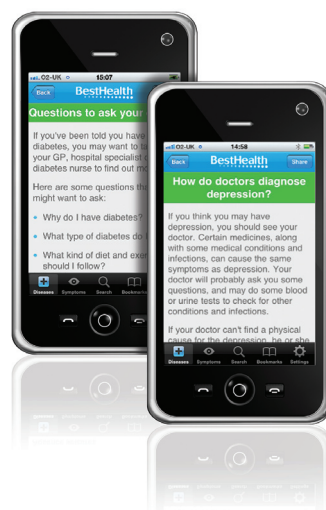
O2-UK 15:07

Back BestHealth

Questions to ask your

If you've been told you have diabetes, you may want to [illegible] your GP, hospital specialist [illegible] diabetes nurse to find out mo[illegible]

Here are some questions th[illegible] might want to ask:

Why do I have diabetes?

What type of diabetes do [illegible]

What kind of diet and exe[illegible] should I follow?

Diseases Symptoms Search Bookmarks

O2-UK 14:58

Back BestHealth Share

How do doctors diagnose depression?

If you think you may have depression, you should see your doctor. Certain medicines, along with some medical conditions and infections, can cause the same symptoms as depression. Your doctor will probably ask you some questions, and may do some blood or urine tests to check for other conditions and infections.

If your doctor can't find a physical cause for the depression, he or she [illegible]

Diseases Symptoms Search Bookmarks Settings